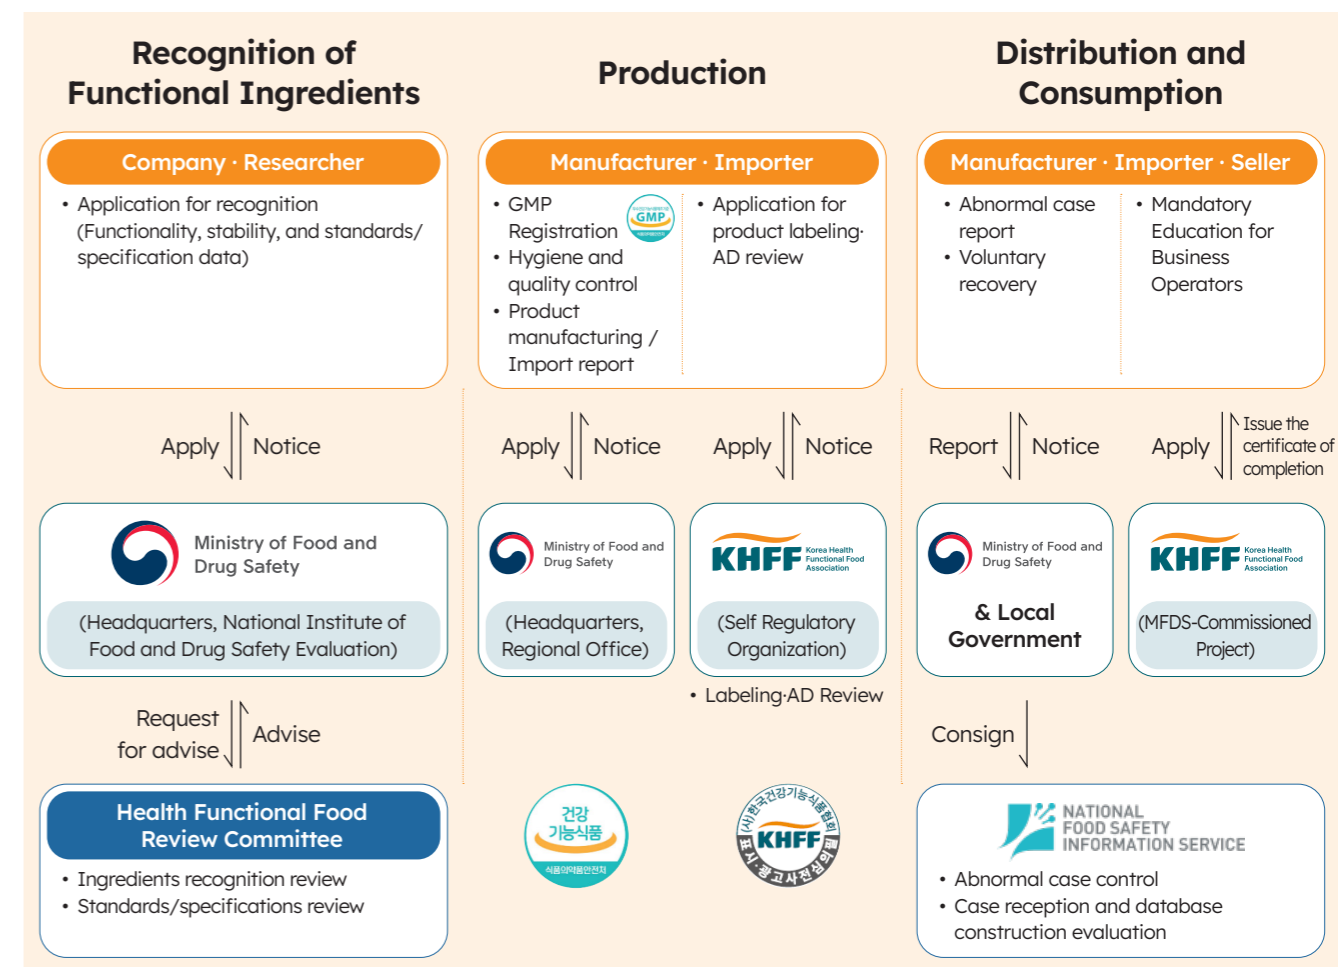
Recognition of Functional Ingredients

Company · Researcher

• Application for recognition (Functionality, stability, and standards/ specification data)

Apply Notice

Ministry of Food and Drug Safety

(Headquarters, National Institute of Food and Drug Safety Evaluation)

Request for advise Advise

Health Functional Food Review Committee

• Ingredients recognition review
• Standards/specifications review

Production

Manufacturer · Importer

• GMP Registration
• Hygiene and quality control
• Product manufacturing / Import report

GMP

• Application for product labeling· AD review

Apply Notice

Apply Notice

Ministry of Food and Drug Safety

(Headquarters, Regional Office)

KHFF Korea Health Functional Food Association

(Self Regulatory Organization)

• Labeling·AD Review

건강기능식품
식품의약품안전처

(사)한국건강기능식품협회 KHFF 표시·광고사전심의필

Distribution and Consumption

Manufacturer · Importer · Seller

• Abnormal case report
• Voluntary recovery

• Mandatory Education for Business Operators

Report Notice

Apply Issue the certificate of completion

Ministry of Food and Drug Safety

& Local Government

KHFF Korea Health Functional Food Association

(MFDS-Commissioned Project)

Consign

NATIONAL FOOD SAFETY INFORMATION SERVICE

• Abnormal case control
• Case reception and database construction evaluation